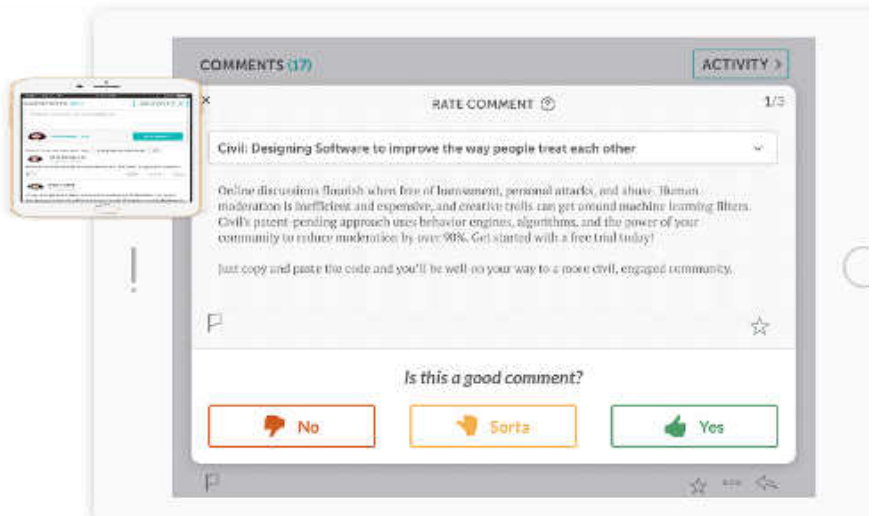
COMMENTS (17)

ACTIVITY >

×

RATE COMMENT ?

1/3

Civil: Designing Software to improve the way people treat each other

Online discussions flourish when free of harassment, personal attacks, and abuse. Human moderation is inefficient and expensive, and creative trolls can get around machine learning filters. Civil's patent-pending approach uses behavior engines, algorithms, and the power of your community to reduce moderation by over 90%. Get started with a free trial today!

Just copy and paste the code and you'll be well on your way to a more civil, engaged community.

Is this a good comment?

No

Sorta

Yes